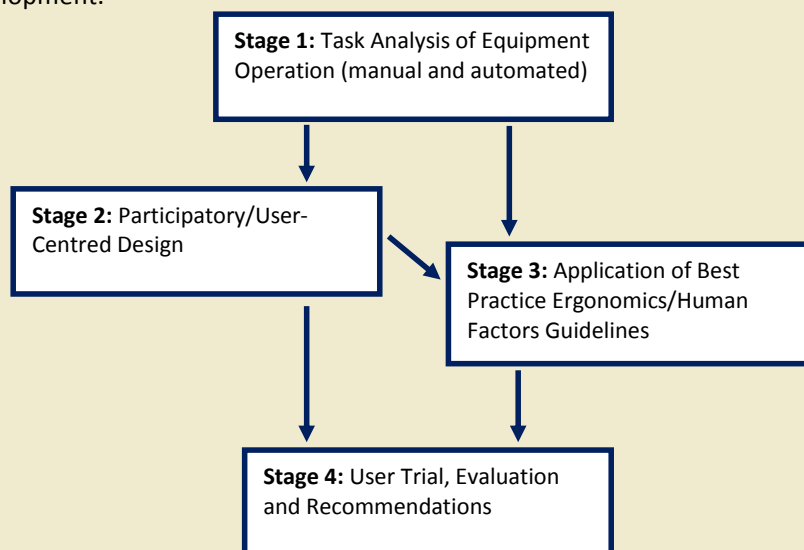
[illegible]lopment.

**Stage 1:** Task Analysis of Equipment Operation (manual and automated)

**Stage 2:** Participatory/User-Centred Design

**Stage 3:** Application of Best Practice Ergonomics/Human Factors Guidelines

**Stage 4:** User Trial, Evaluation and Recommendations